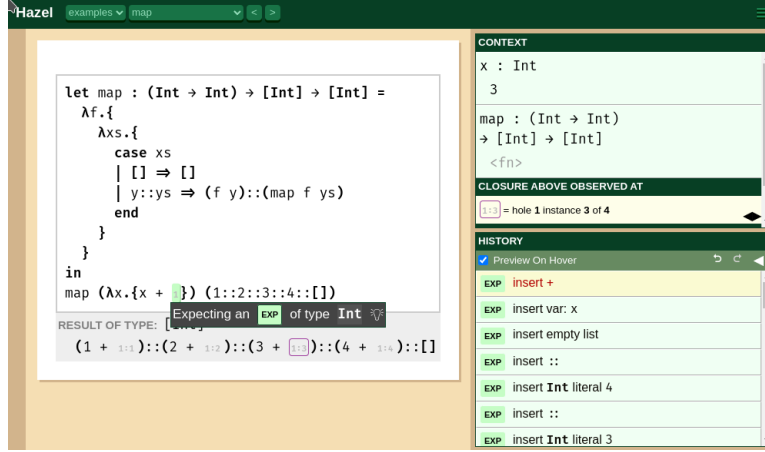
Hazel examples map < >

let map : (Int → Int) → [Int] → [Int] =
λf.{
λxs.{
case xs
| [] ⇒ []
| y::ys ⇒ (f y)::(map f ys)
end
}
}
in
map (λx.{x + }) (1::2::3::4::[])

RESULT OF TYPE: [Int]
Expecting an EXP of type Int
(1 + 1:1)::(2 + 1:2)::(3 + 1:3)::(4 + 1:4)::[]

CONTEXT
x : Int
3
map : (Int → Int) → [Int] → [Int]
<fn>

CLOSURE ABOVE OBSERVED AT
1:3 = hole 1 instance 3 of 4

HISTORY
Preview On Hover
EXP insert +
EXP insert var: x
EXP insert empty list
EXP insert ::
EXP insert Int literal 4
EXP insert ::
EXP insert Int literal 3